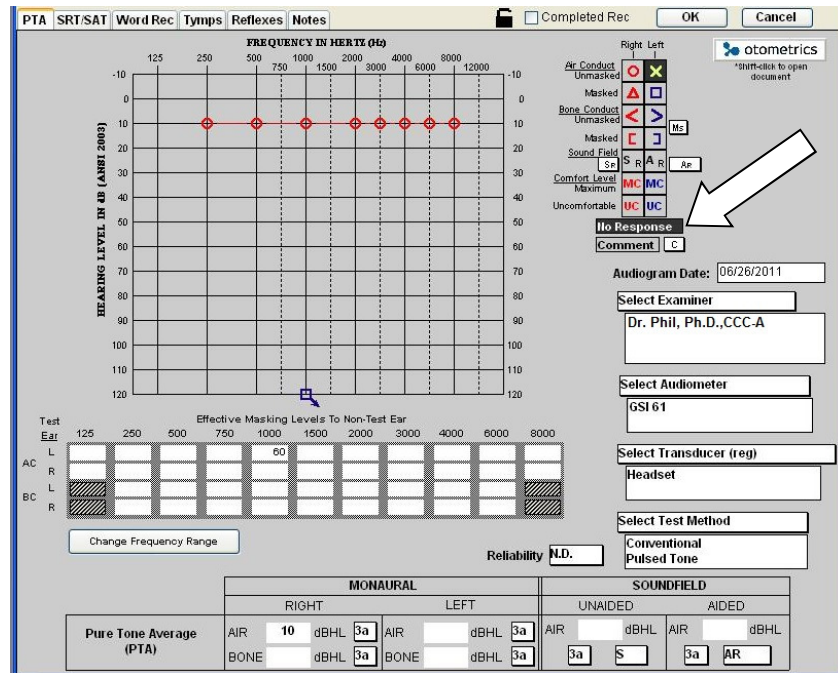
PTA SRT/SAT Word Rec Tymps Reflexes Notes

Completed Rec OK Cancel

FREQUENCY IN HERTZ (Hz)

125 250 500 750 1000 1500 2000 3000 4000 6000 8000 12000

-10 0 10 20 30 40 50 60 70 80 90 100 110 120

HEARING LEVEL IN dB (ANSI 2003)

-10 0 10 20 30 40 50 60 70 80 90 100 110 120

Right Left

Air Conduct Unmasked

Masked

Bone Conduct Unmasked

Ms

Masked

Sound Field

SF S R A R AF

Comfort Level Maximum MC MC

Uncomfortable UC UC

No Response

Comment C

otometrics

*Shift-click to open document

Audiogram Date: 06/26/2011

Select Examiner

Dr. Phil, Ph.D.,CCC-A

Select Audiometer

GSI 61

Select Transducer (reg)

Headset

Select Test Method

Conventional Pulsed Tone

Effective Masking Levels To Non-Test Ear

| Test Ear | | 125 | 250 | 500 | 750 | 1000 | 1500 | 2000 | 3000 | 4000 | 6000 | 8000 |
|---|---|---|---|---|---|---|---|---|---|---|---|---|
| AC | L | | | | | 60 | | | | | | |
| | R | | | | | | | | | | | |
| BC | L | | | | | | | | | | | |
| | R | | | | | | | | | | | |

Change Frequency Range

Reliability N.D.

| | MONAURAL | | SOUNDFIELD | |
|---|---|---|---|---|
| | RIGHT | LEFT | UNAIDED | AIDED |
| Pure Tone Average (PTA) | AIR 10 dBHL 3a | AIR dBHL 3a | AIR dBHL | AIR dBHL |
| | BONE dBHL 3a | BONE dBHL 3a | 3a S | 3a AR |